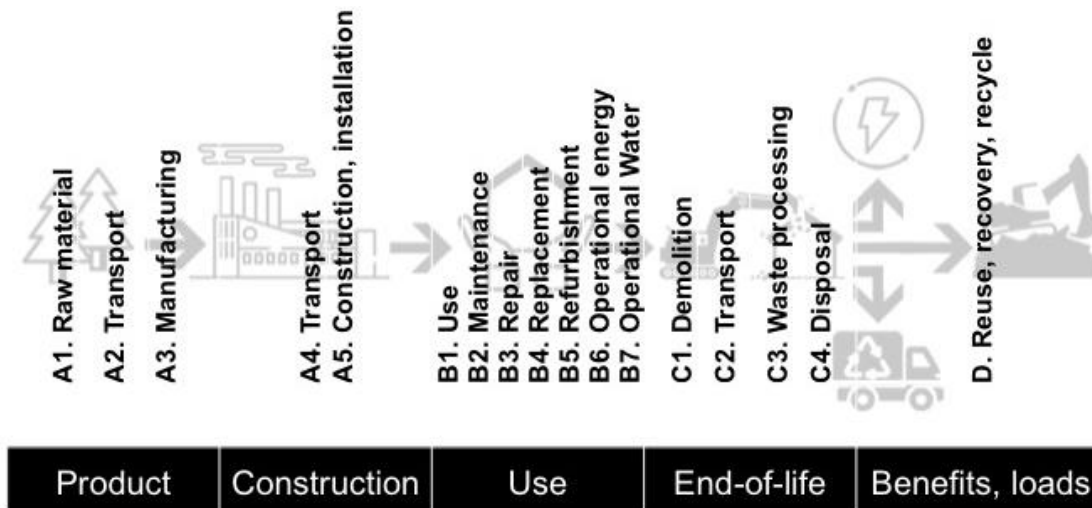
A1. Raw material
A2. Transport
A3. Manufacturing

A4. Transport
A5. Construction, installation

B1. Use
B2. Maintenance
B3. Repair
B4. Replacement
B5. Refurbishment
B6. Operational energy
B7. Operational Water

C1. Demolition
C2. Transport
C3. Waste processing
C4. Disposal

D. Reuse, recovery, recycle

| Product | Construction | Use | End-of-life | Benefits, loads |
|---|---|---|---|---|